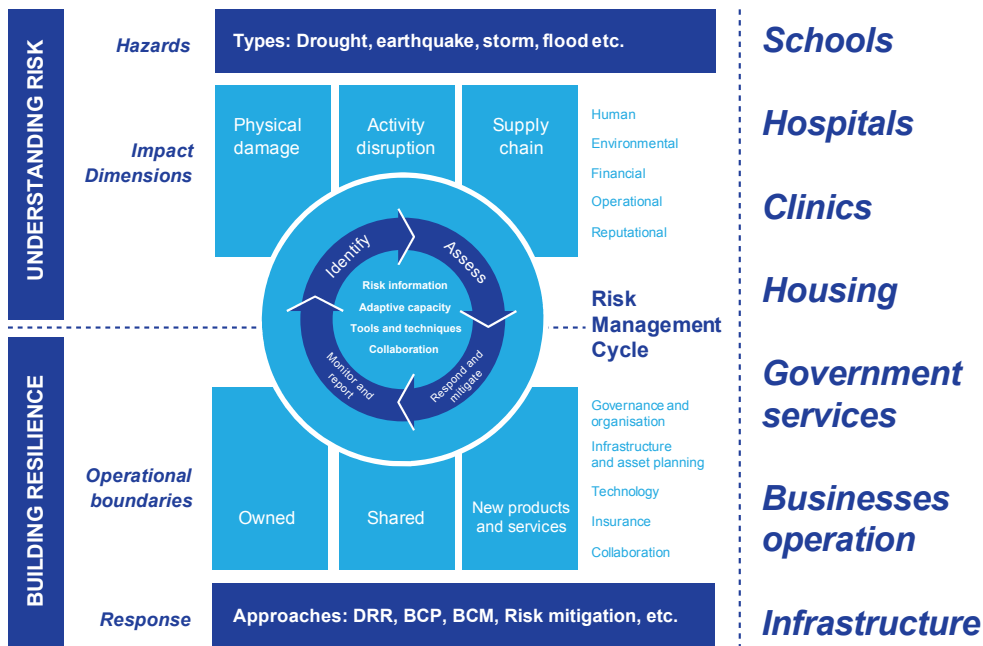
UNDERSTANDING RISK

Hazards

Types: Drought, earthquake, storm, flood etc.

Impact Dimensions

Physical damage

Activity disruption

Supply chain

Human

Environmental

Financial

Operational

Reputational

Identify

Assess

Respond and mitigate

Monitor and report

Risk information

Adaptive capacity

Tools and techniques

Collaboration

Risk Management Cycle

BUILDING RESILIENCE

Operational boundaries

Owned

Shared

New products and services

Governance and organisation

Infrastructure and asset planning

Technology

Insurance

Collaboration

Response

Approaches: DRR, BCP, BCM, Risk mitigation, etc.

Schools

Hospitals

Clinics

Housing

Government services

Businesses operation

Infrastructure